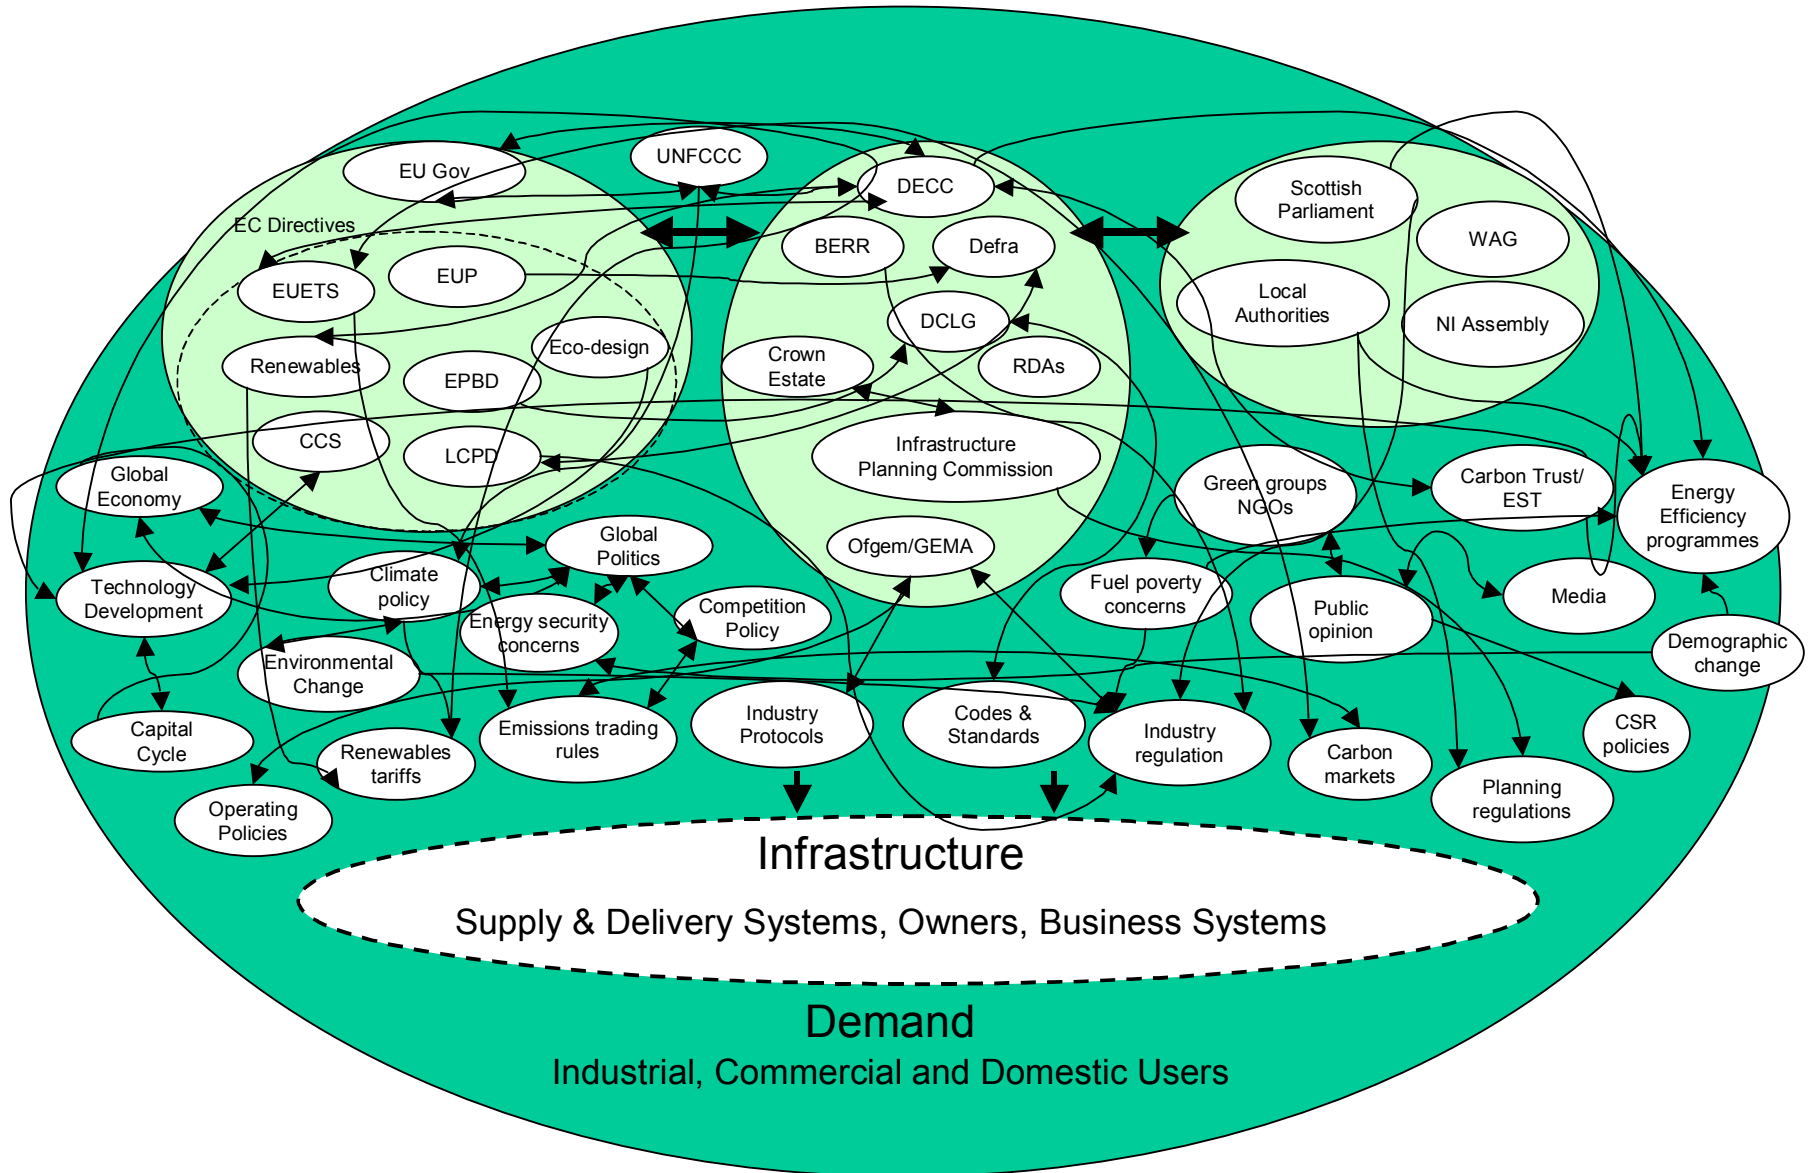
UNFCCC
EU Gov
DECC
Scottish Parliament
EC Directives
BERR
Defra
WAG
EUETS
EUP
Local Authorities
DCLG
NI Assembly
Renewables
Eco-design
EPBD
Crown Estate
RDAs
CCS
LCPD
Infrastructure Planning Commission
Global Economy
Green groups NGOs
Carbon Trust/ EST
Energy Efficiency programmes
Global Politics
Ofgem/GEMA
Technology Development
Climate policy
Fuel poverty concerns
Public opinion
Media
Energy security concerns
Competition Policy
Demographic change
Environmental Change
Capital Cycle
Emissions trading rules
Industry Protocols
Codes & Standards
Industry regulation
Carbon markets
CSR policies
Renewables tariffs
Planning regulations
Operating Policies
Infrastructure
Supply & Delivery Systems, Owners, Business Systems
Demand
Industrial, Commercial and Domestic Users